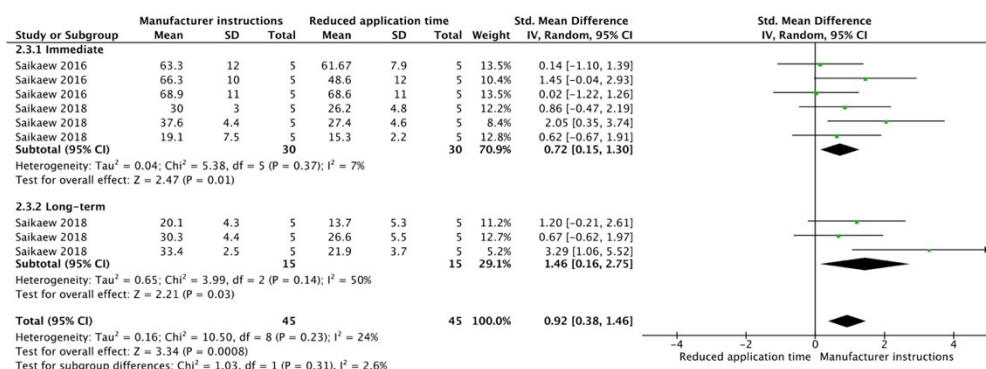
| Study or Subgroup | Manufacturer instructions Mean | SD | Total | Reduced application time Mean | SD | Total | Weight | Std. Mean Difference IV, Random, 95% CI |
|---|---|---|---|---|---|---|---|---|
| 2.3.1 Immediate | | | | | | | | |
| Saikaew 2016 | 63.3 | 12 | 5 | 61.67 | 7.9 | 5 | 13.5% | 0.14 [−1.10, 1.39] |
| Saikaew 2016 | 66.3 | 10 | 5 | 48.6 | 12 | 5 | 10.4% | 1.45 [−0.04, 2.93] |
| Saikaew 2016 | 68.9 | 11 | 5 | 68.6 | 11 | 5 | 13.5% | 0.02 [−1.22, 1.26] |
| Saikaew 2018 | 30 | 3 | 5 | 26.2 | 4.8 | 5 | 12.2% | 0.86 [−0.47, 2.19] |
| Saikaew 2018 | 37.6 | 4.4 | 5 | 27.4 | 4.6 | 5 | 8.4% | 2.05 [0.35, 3.74] |
| Saikaew 2018 | 19.1 | 7.5 | 5 | 15.3 | 2.2 | 5 | 12.8% | 0.62 [−0.67, 1.91] |
| Subtotal (95% CI) | | | 30 | | | 30 | 70.9% | 0.72 [0.15, 1.30] |

Heterogeneity: Tau$^2$ = 0.04; Chi$^2$ = 5.38, df = 5 (P = 0.37); I$^2$ = 7%
Test for overall effect: Z = 2.47 (P = 0.01)

| Study or Subgroup | Mean | SD | Total | Mean | SD | Total | Weight | Std. Mean Difference IV, Random, 95% CI |
|---|---|---|---|---|---|---|---|---|
| 2.3.2 Long-term | | | | | | | | |
| Saikaew 2018 | 20.1 | 4.3 | 5 | 13.7 | 5.3 | 5 | 11.2% | 1.20 [−0.21, 2.61] |
| Saikaew 2018 | 30.3 | 4.4 | 5 | 26.6 | 5.5 | 5 | 12.7% | 0.67 [−0.62, 1.97] |
| Saikaew 2018 | 33.4 | 2.5 | 5 | 21.9 | 3.7 | 5 | 5.2% | 3.29 [1.06, 5.52] |
| Subtotal (95% CI) | | | 15 | | | 15 | 29.1% | 1.46 [0.16, 2.75] |

Heterogeneity: Tau$^2$ = 0.65; Chi$^2$ = 3.99, df = 2 (P = 0.14); I$^2$ = 50%
Test for overall effect: Z = 2.21 (P = 0.03)

| Total (95% CI) | | | 45 | | | 45 | 100.0% | 0.92 [0.38, 1.46] |
|---|---|---|---|---|---|---|---|---|

Heterogeneity: Tau$^2$ = 0.16; Chi$^2$ = 10.50, df = 8 (P = 0.23); I$^2$ = 24%
Test for overall effect: Z = 3.34 (P = 0.0008)
Test for subgroup differences: Chi$^2$ = 1.03, df = 1 (P = 0.31), I$^2$ = 2.6%

Std. Mean Difference
IV, Random, 95% CI
−4 −2 0 2 4
Reduced application time Manufacturer instructions